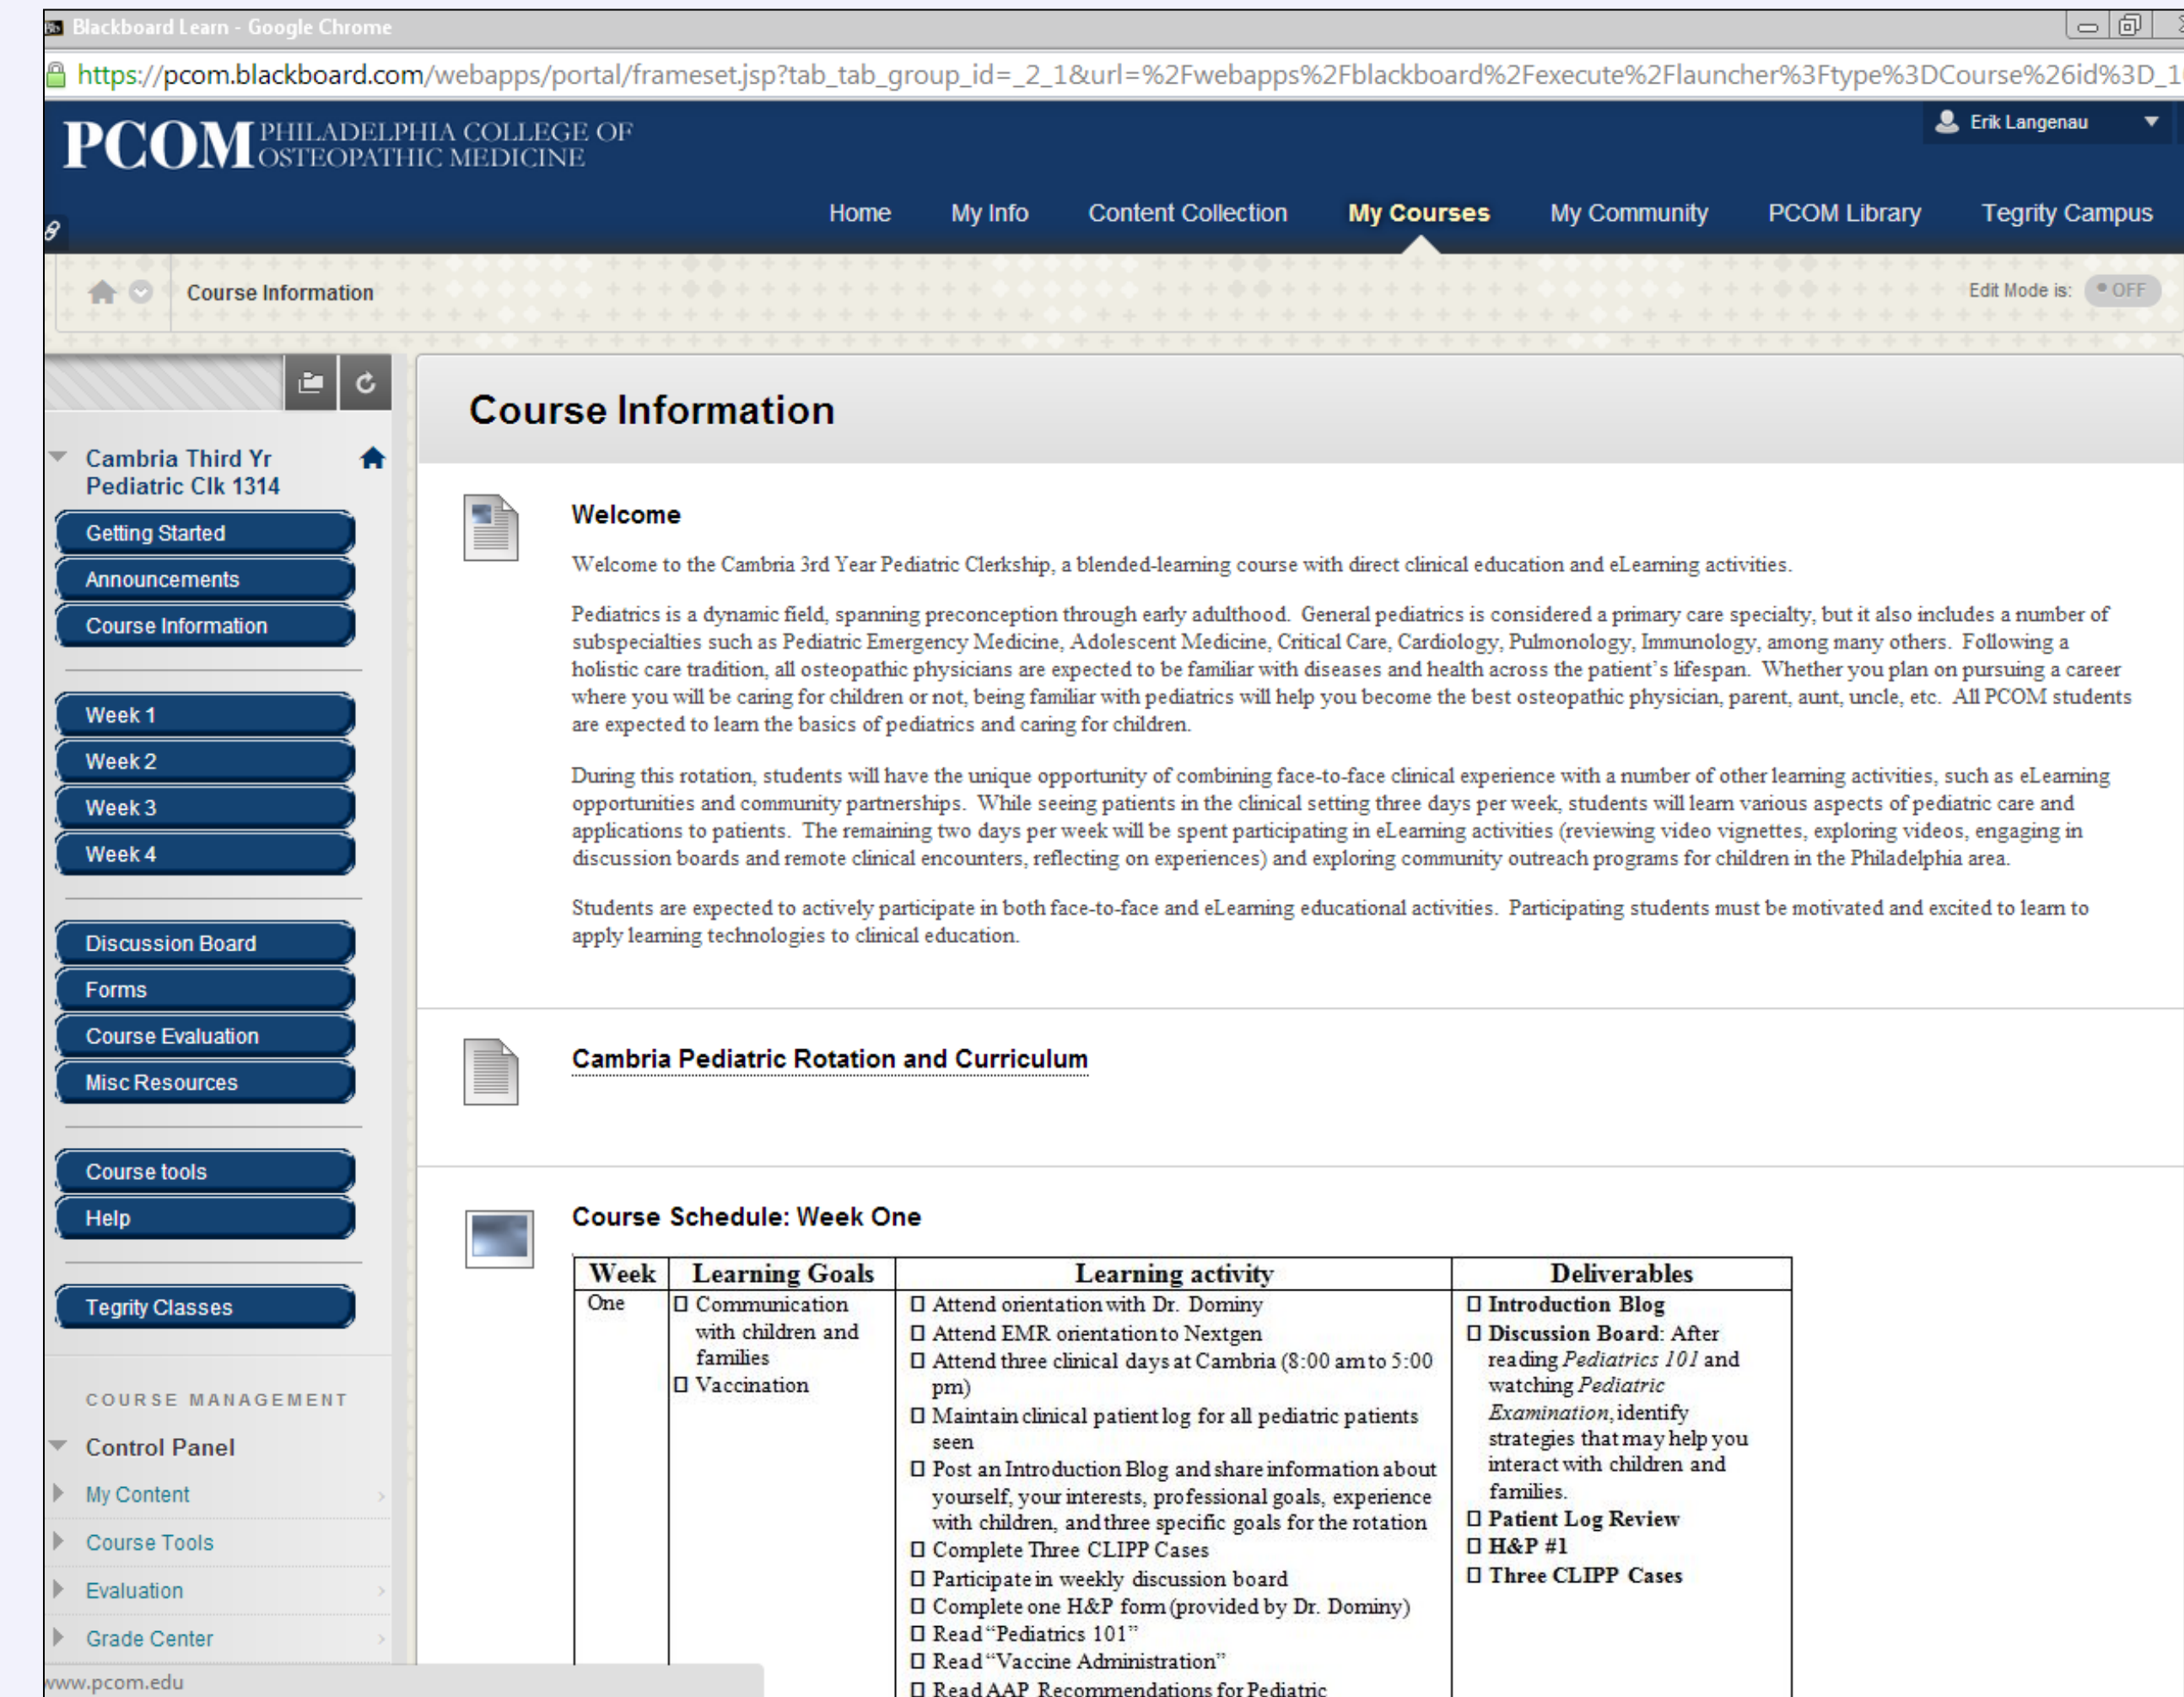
Blackboard Learn - Google Chrome

https://pcom.blackboard.com/webapps/portal/frameset.jsp?tab_tab_group_id=_2_1&url=%2Fwebapps%2Fblackboard%2Fexecute%2Flauncher%3Ftype%3DCourse%26id%3D_1

PCOM PHILADELPHIA COLLEGE OF OSTEOPATHIC MEDICINE

Erik Langenau

Home My Info Content Collection My Courses My Community PCOM Library Tegrity Campus

Course Information

Edit Mode is: OFF

Cambria Third Yr Pediatric Clk 1314

Getting Started
Announcements
Course Information

Week 1
Week 2
Week 3
Week 4

Discussion Board
Forms
Course Evaluation
Misc Resources

Course tools
Help

Tegrity Classes

COURSE MANAGEMENT

Control Panel
My Content
Course Tools
Evaluation
Grade Center

www.pcom.edu

Course Information

Welcome

Welcome to the Cambria 3rd Year Pediatric Clerkship, a blended-learning course with direct clinical education and eLearning activities.

Pediatrics is a dynamic field, spanning preconception through early adulthood. General pediatrics is considered a primary care specialty, but it also includes a number of subspecialties such as Pediatric Emergency Medicine, Adolescent Medicine, Critical Care, Cardiology, Pulmonology, Immunology, among many others. Following a holistic care tradition, all osteopathic physicians are expected to be familiar with diseases and health across the patient's lifespan. Whether you plan on pursuing a career where you will be caring for children or not, being familiar with pediatrics will help you become the best osteopathic physician, parent, aunt, uncle, etc. All PCOM students are expected to learn the basics of pediatrics and caring for children.

During this rotation, students will have the unique opportunity of combining face-to-face clinical experience with a number of other learning activities, such as eLearning opportunities and community partnerships. While seeing patients in the clinical setting three days per week, students will learn various aspects of pediatric care and applications to patients. The remaining two days per week will be spent participating in eLearning activities (reviewing video vignettes, exploring videos, engaging in discussion boards and remote clinical encounters, reflecting on experiences) and exploring community outreach programs for children in the Philadelphia area.

Students are expected to actively participate in both face-to-face and eLearning educational activities. Participating students must be motivated and excited to learn to apply learning technologies to clinical education.

Cambria Pediatric Rotation and Curriculum

Course Schedule: Week One

| Week | Learning Goals | Learning activity | Deliverables |
|---|---|---|---|
| One | □ Communication with children and families<br>□ Vaccination | □ Attend orientation with Dr. Dominy<br>□ Attend EMR orientation to Nextgen<br>□ Attend three clinical days at Cambria (8:00 am to 5:00 pm)<br>□ Maintain clinical patient log for all pediatric patients seen<br>□ Post an Introduction Blog and share information about yourself, your interests, professional goals, experience with children, and three specific goals for the rotation<br>□ Complete Three CLIPP Cases<br>□ Participate in weekly discussion board<br>□ Complete one H&P form (provided by Dr. Dominy)<br>□ Read "Pediatrics 101"<br>□ Read "Vaccine Administration"<br>□ Read AAP Recommendations for Pediatric | □ Introduction Blog<br>□ Discussion Board: After reading *Pediatrics 101* and watching *Pediatric Examination*, identify strategies that may help you interact with children and families.<br>□ Patient Log Review<br>□ H&P #1<br>□ Three CLIPP Cases |